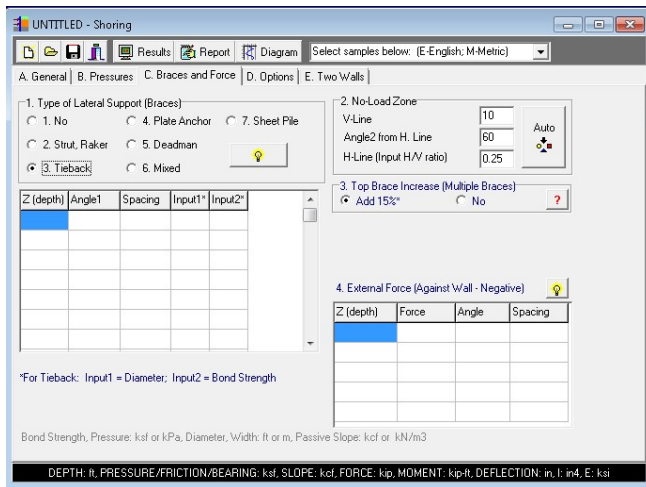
UNTITLED - Shoring

Results Report Diagram Select samples below: (E-English; M-Metric)

A. General | B. Pressures | C. Braces and Force | D. Options | E. Two Walls

1. Type of Lateral Support (Braces)
1. No
4. Plate Anchor
7. Sheet Pile
2. Strut, Raker
5. Deadman
3. Tieback
6. Mixed

2. No-Load Zone
V-Line 10
Angle2 from H. Line 60
H-Line (Input H/V ratio) 0.25
Auto

3. Top Brace Increase (Multiple Braces)
Add 15%*
No
?

| Z (depth) | Angle1 | Spacing | Input1* | Input2* |
|---|---|---|---|---|
| | | | | |
| | | | | |
| | | | | |
| | | | | |
| | | | | |
| | | | | |
| | | | | |

4. External Force (Against Wall - Negative)

| Z (depth) | Force | Angle | Spacing |
|---|---|---|---|
| | | | |
| | | | |
| | | | |
| | | | |
| | | | |

*For Tieback: Input1 = Diameter; Input2 = Bond Strength

Bond Strength, Pressure: ksf or kPa, Diameter, Width: ft or m, Passive Slope: kcf or kN/m3

DEPTH: ft, PRESSURE/FRICTION/BEARING: ksf, SLOPE: kcf, FORCE: kip, MOMENT: kip-ft, DEFLECTION: in, I: in4, E: ksi